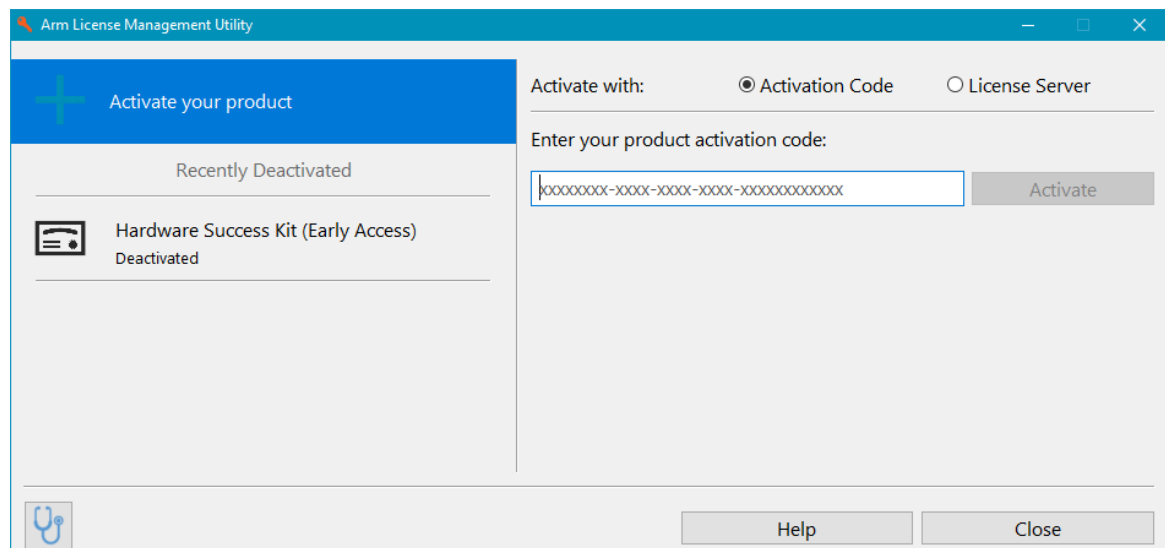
Arm License Management Utility

Activate your product

Recently Deactivated

Hardware Success Kit (Early Access)
Deactivated

Activate with: Activation Code License Server

Enter your product activation code:

xxxxxxxx-xxxx-xxxx-xxxx-xxxxxxxxxxxx

Activate

Help

Close